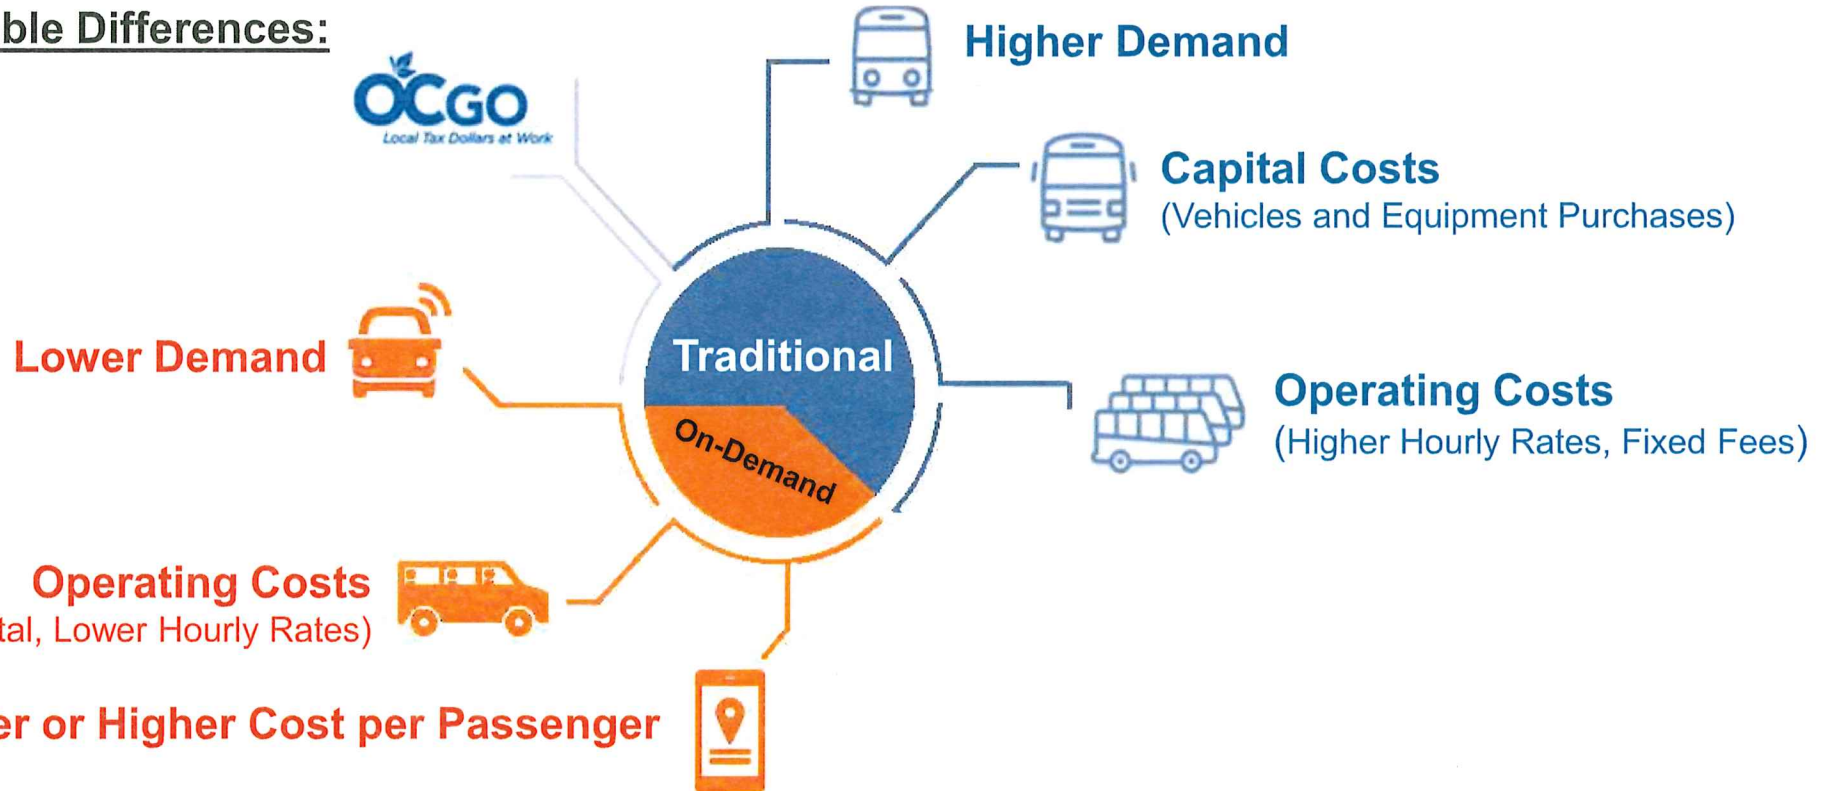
ble Differences:

OCGO
Local Tax Dollars at Work

Higher Demand

Capital Costs
(Vehicles and Equipment Purchases)

Operating Costs
(Higher Hourly Rates, Fixed Fees)

Traditional

On-Demand

Lower Demand

Operating Costs
tal, Lower Hourly Rates)

er or Higher Cost per Passenger